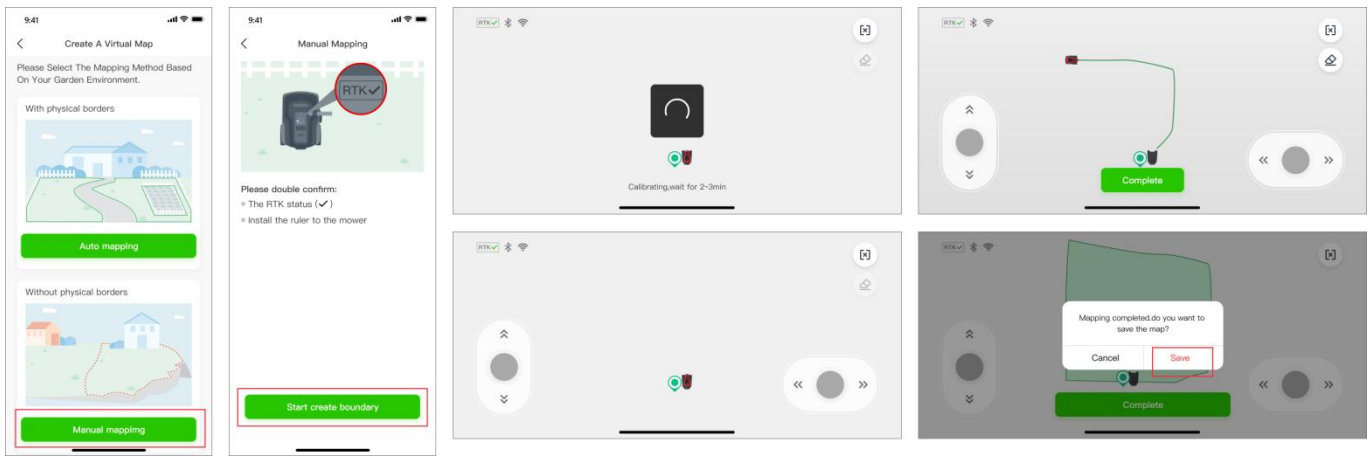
9:41

Create A Virtual Map

Please Select The Mapping Method Based On Your Garden Environment.

With physical borders

Auto mapping

Without physical borders

Manual mappimg

9:41

Manual Mapping

RTK✓

Please double confirm:

The RTK status (✓)

Install the ruler to the mower

Start create boundary

RTK✓

Calibrating,wait for 2-3min

RTK✓

RTK✓

Complete

RTK✓

Mapping completed,do you want to save the map?

Cancel

Save

Complete